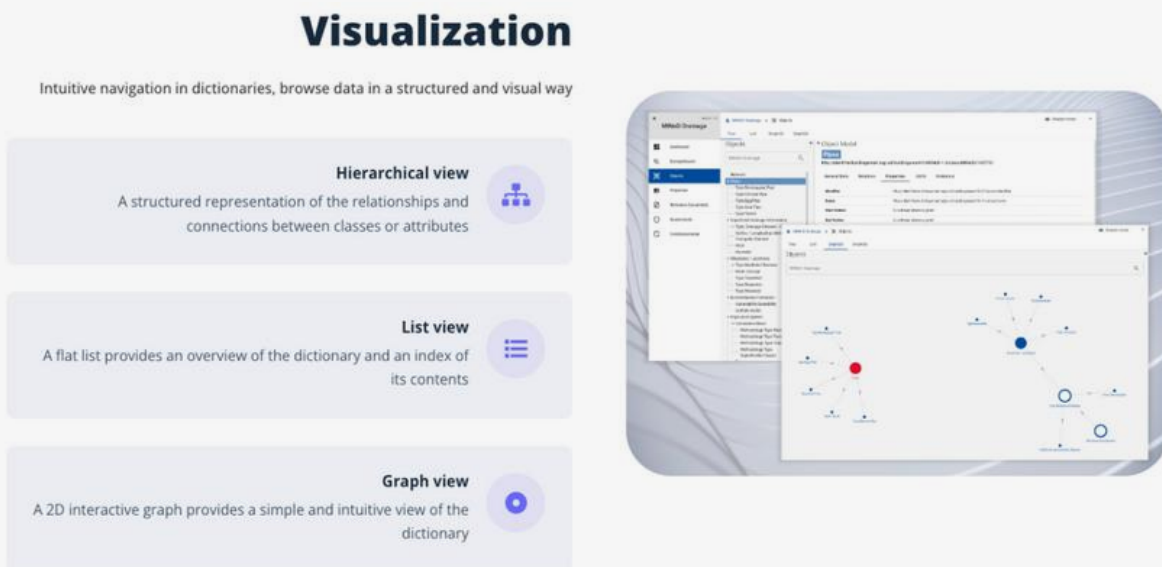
Visualization

Intuitive navigation in dictionaries, browse data in a structured and visual way

Hierarchical view

A structured representation of the relationships and connections between classes or attributes

List view

A flat list provides an overview of the dictionary and an index of its contents

Graph view

A 2D interactive graph provides a simple and intuitive view of the dictionary

MMedit Overlaage

Objects

Tree List Graph

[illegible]